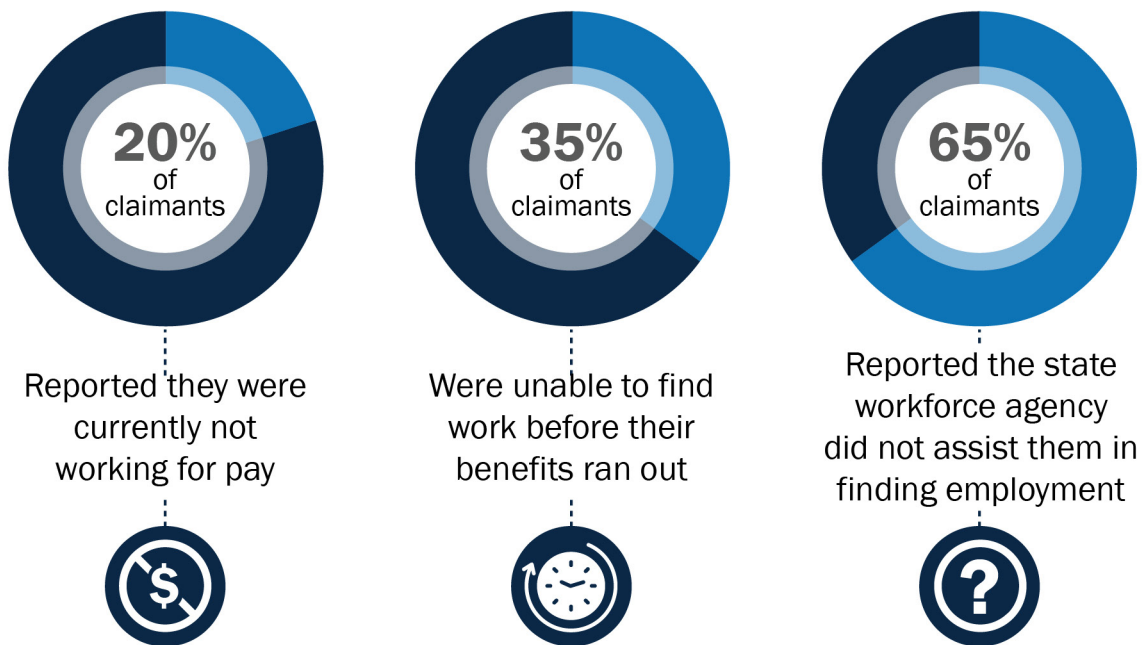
20% of claimants

Reported they were currently not working for pay

35% of claimants

Were unable to find work before their benefits ran out

65% of claimants

Reported the state workforce agency did not assist them in finding employment

$

?